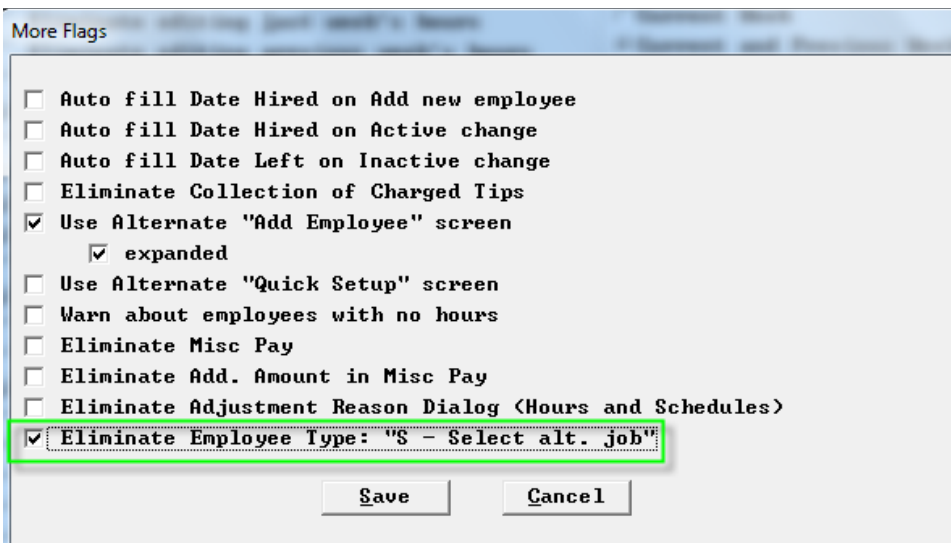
More Flags

Auto fill Date Hired on Add new employee
Auto fill Date Hired on Active change
Auto fill Date Left on Inactive change
Eliminate Collection of Charged Tips
Use Alternate "Add Employee" screen
expanded
Use Alternate "Quick Setup" screen
Warn about employees with no hours
Eliminate Misc Pay
Eliminate Add. Amount in Misc Pay
Eliminate Adjustment Reason Dialog (Hours and Schedules)
Eliminate Employee Type: "S - Select alt. job"

Save Cancel